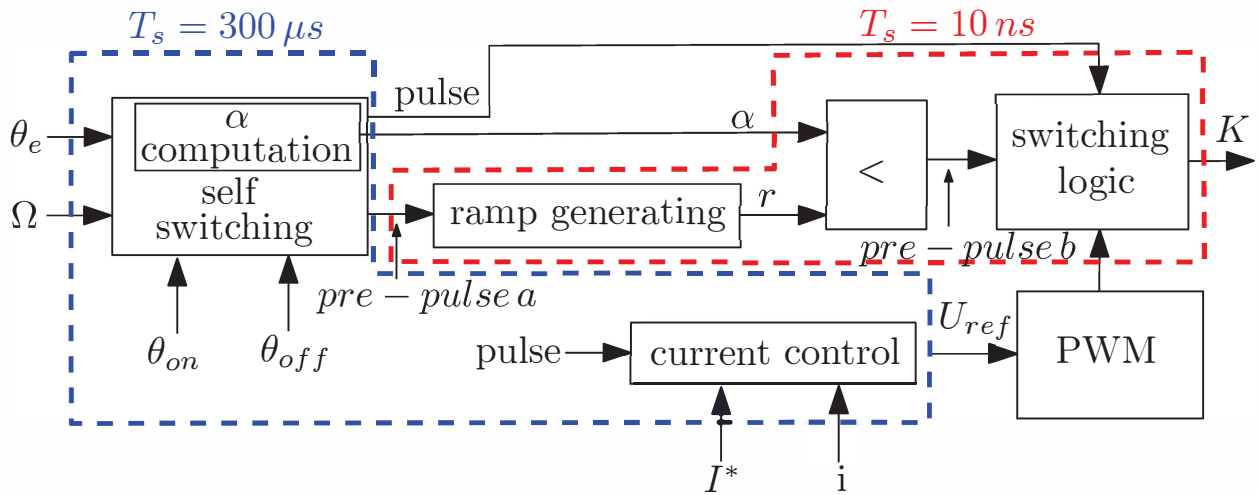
$T_s = 300\,\mu s$

$T_s = 10\,ns$

pulse

$\theta_e$

$\Omega$

$\alpha$ computation

self switching

$\alpha$

$<$

switching logic

$K$

ramp generating

$r$

$pre-pulse\,b$

$pre-pulse\,a$

$\theta_{on}$

$\theta_{off}$

pulse

current control

$U_{ref}$

PWM

$I^*$

i